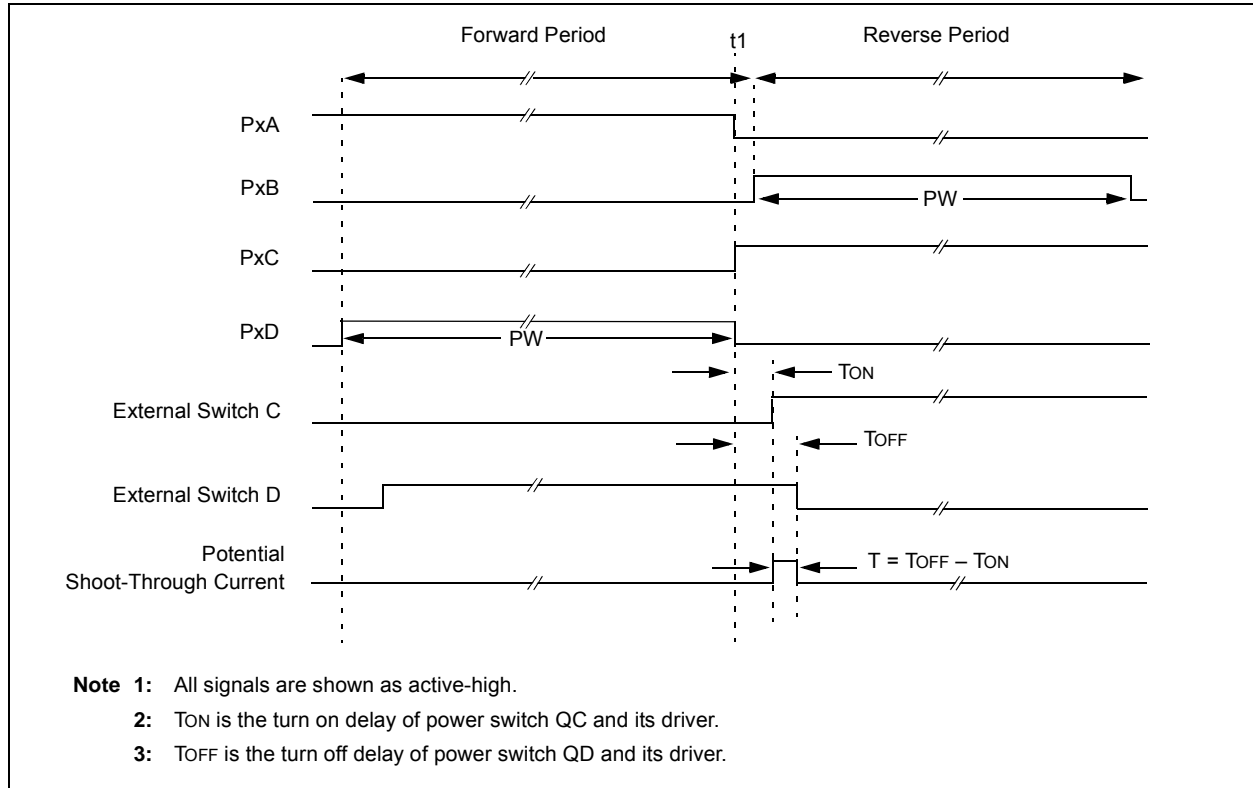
Forward Period

t1

Reverse Period

PxA

PxB

PW

PxC

PxD

PW

TON

External Switch C

TOFF

External Switch D

Potential Shoot-Through Current

T = TOFF – TON

**Note 1:** All signals are shown as active-high.

**2:** TON is the turn on delay of power switch QC and its driver.

**3:** TOFF is the turn off delay of power switch QD and its driver.